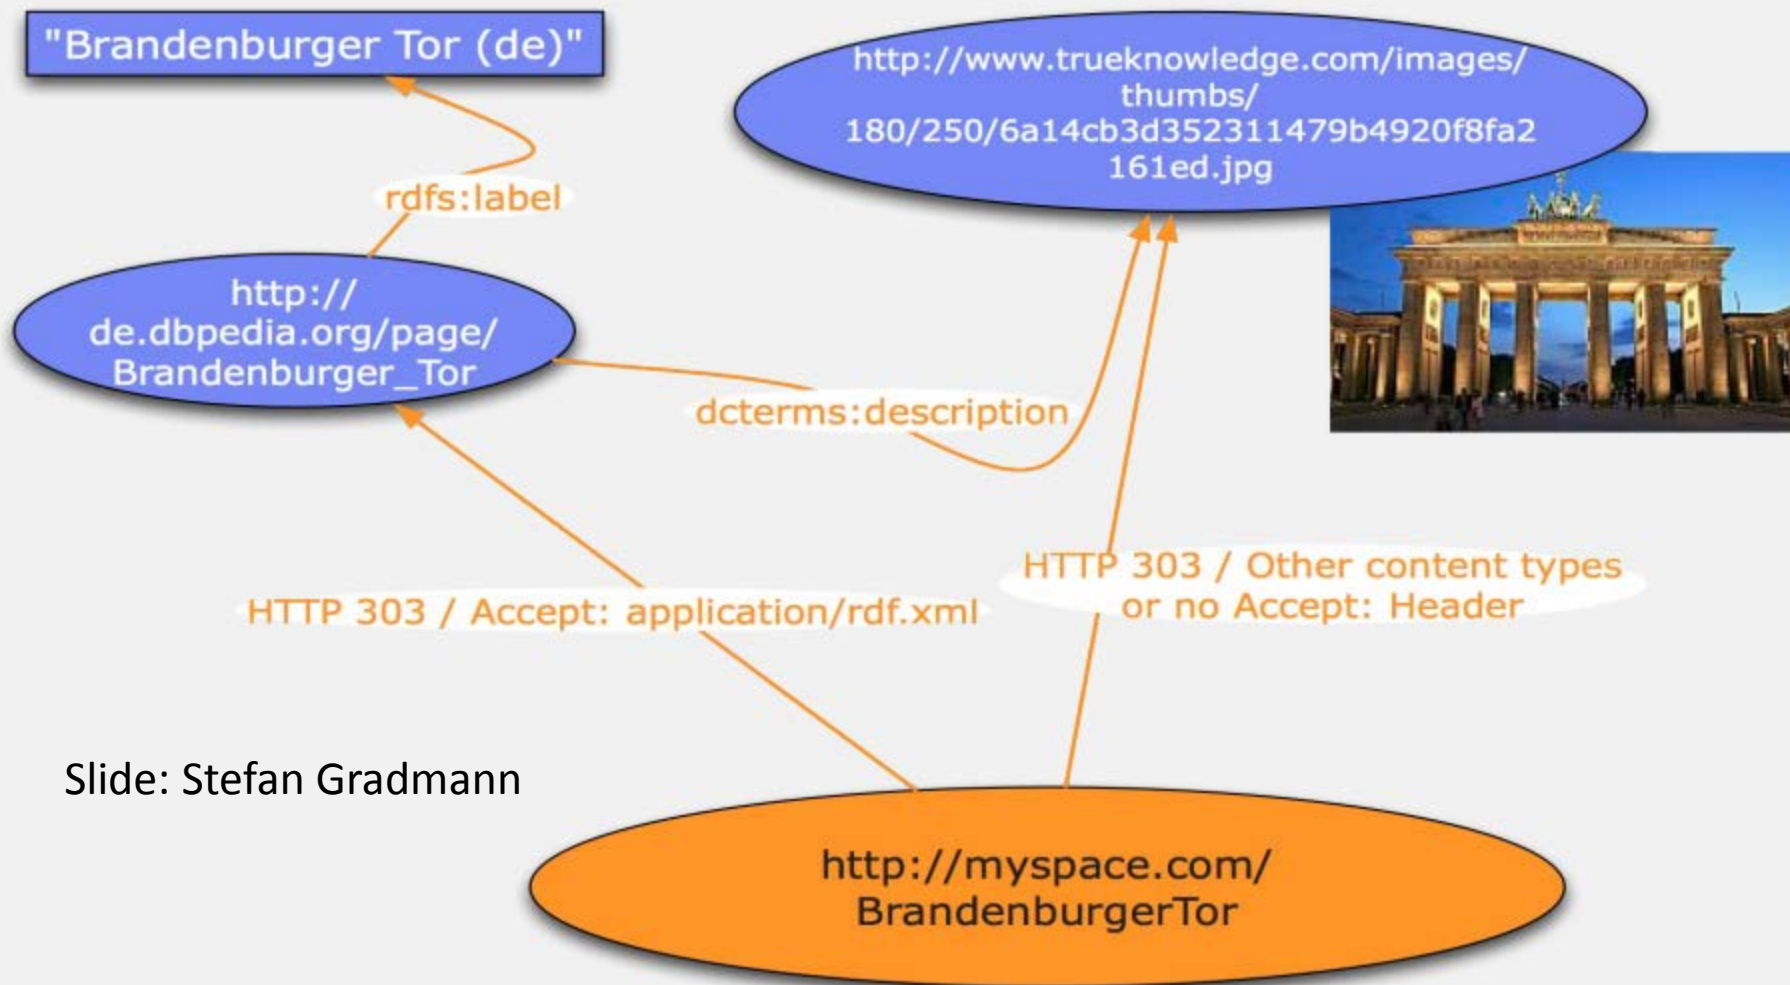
"Brandenburger Tor (de)"

http://www.trueknowledge.com/images/thumbs/180/250/6a14cb3d352311479b4920f8fa2161ed.jpg

rdfs:label

http://de.dbpedia.org/page/Brandenburger_Tor

dcterms:description

HTTP 303 / Other content types or no Accept: Header

HTTP 303 / Accept: application/rdf.xml

Slide: Stefan Gradmann

http://myspace.com/BrandenburgerTor